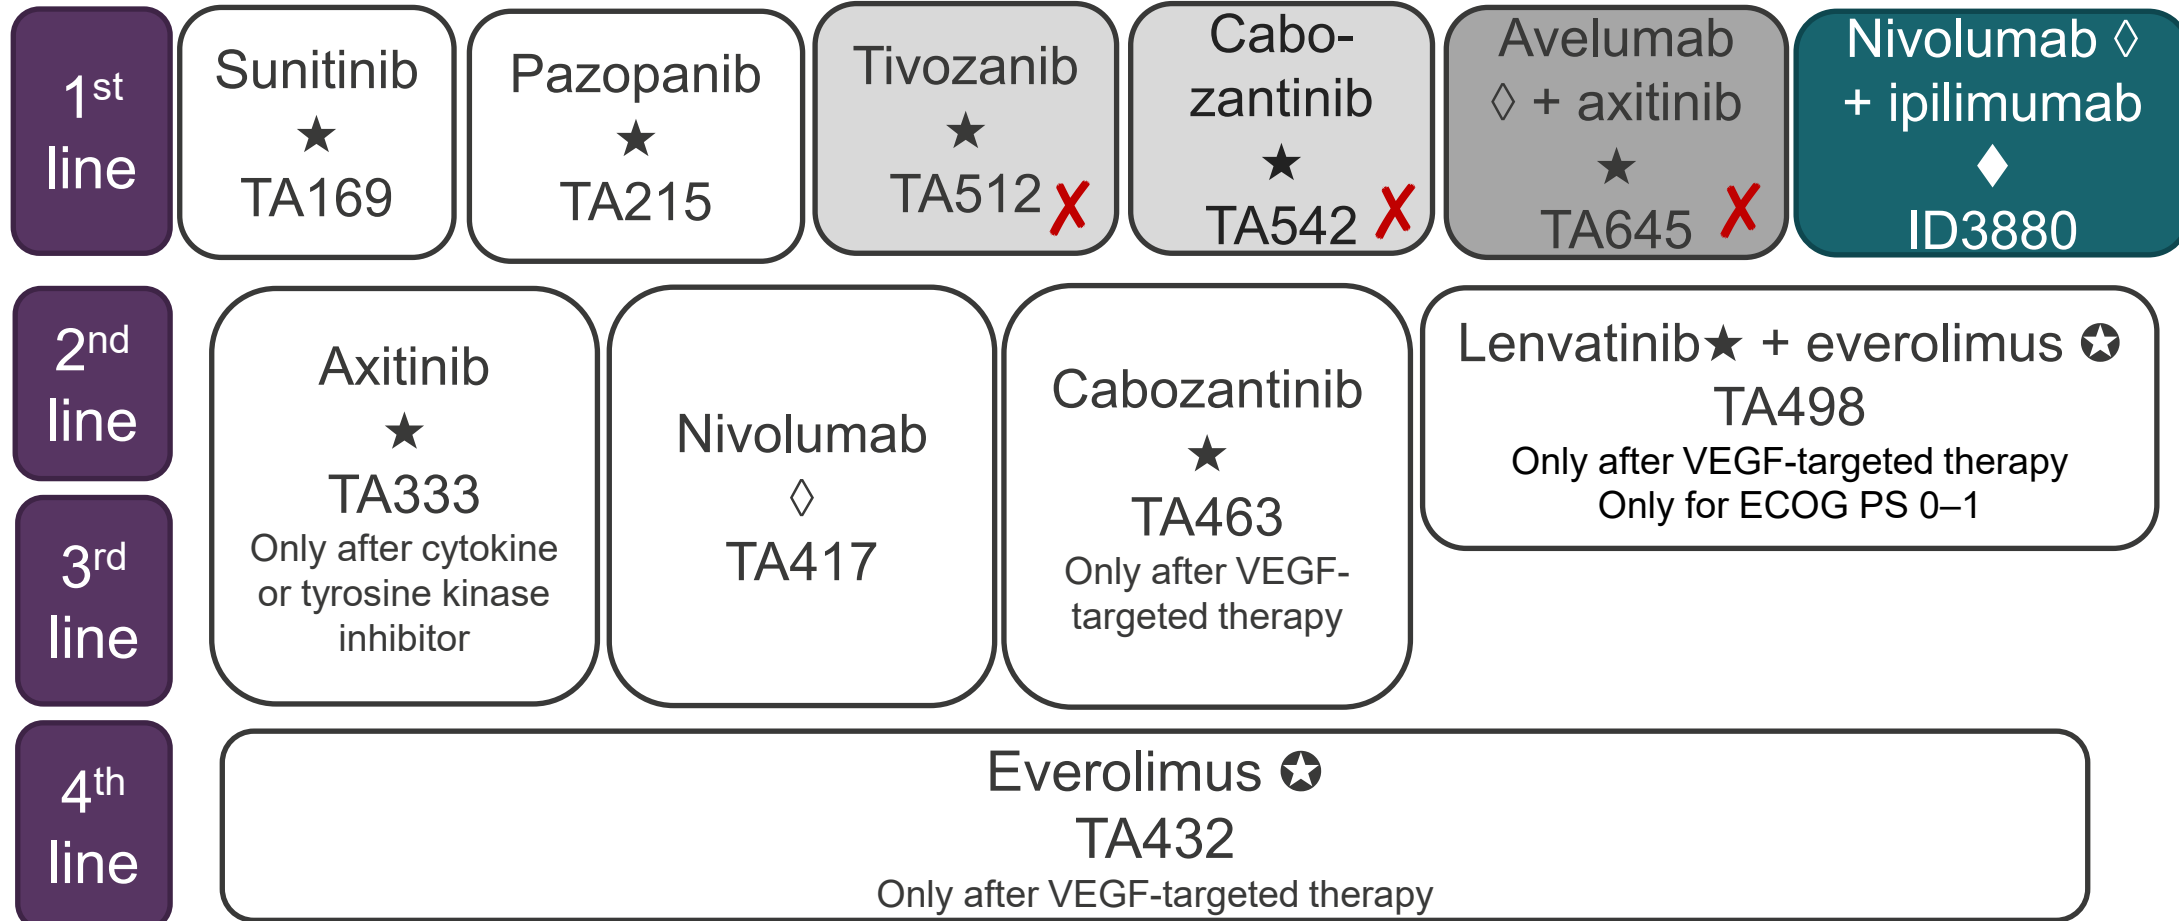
1st line

Sunitinib ★ TA169

Pazopanib ★ TA215

Tivozanib ★ TA512 ✗

Cabozantinib ★ TA542 ✗

Avelumab ◊ + axitinib ★ TA645 ✗

Nivolumab ◊ + ipilimumab ♦ ID3880

2nd line

3rd line

Axitinib ★ TA333 Only after cytokine or tyrosine kinase inhibitor

Nivolumab ◊ TA417

Cabozantinib ★ TA463 Only after VEGF-targeted therapy

Lenvatinib★ + everolimus ✪ TA498 Only after VEGF-targeted therapy Only for ECOG PS 0–1

4th line

Everolimus ✪ TA432 Only after VEGF-targeted therapy